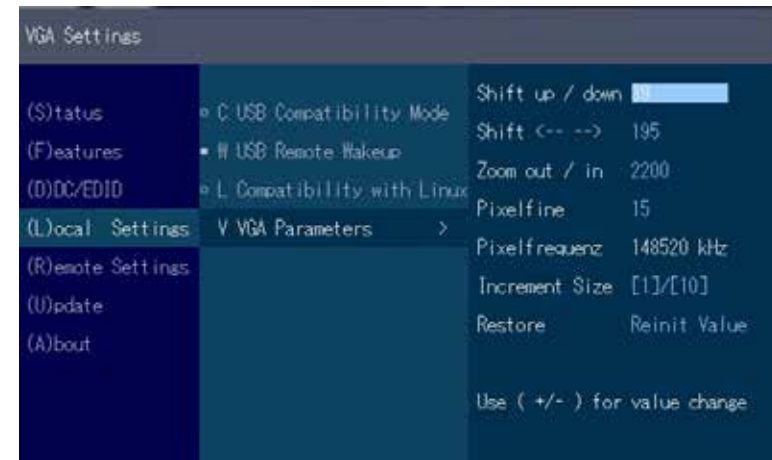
VGA Settings

(S)tatus
(F)eatures
(D)DC/EDID
(L)ocal Settings
(R)emote Settings
(U)pdate
(A)bout

C USB Compatibility Mode
W USB Remote Wakeup
L Compatibility with Linux
V VGA Parameters >

Shift up / down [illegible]
Shift <-- --> 195
Zoom out / in 2200
Pixelfine 15
Pixelfrequenz 148520 kHz
Increment Size [1]/[10]
Restore Reinit Value

Use ( +/- ) for value change